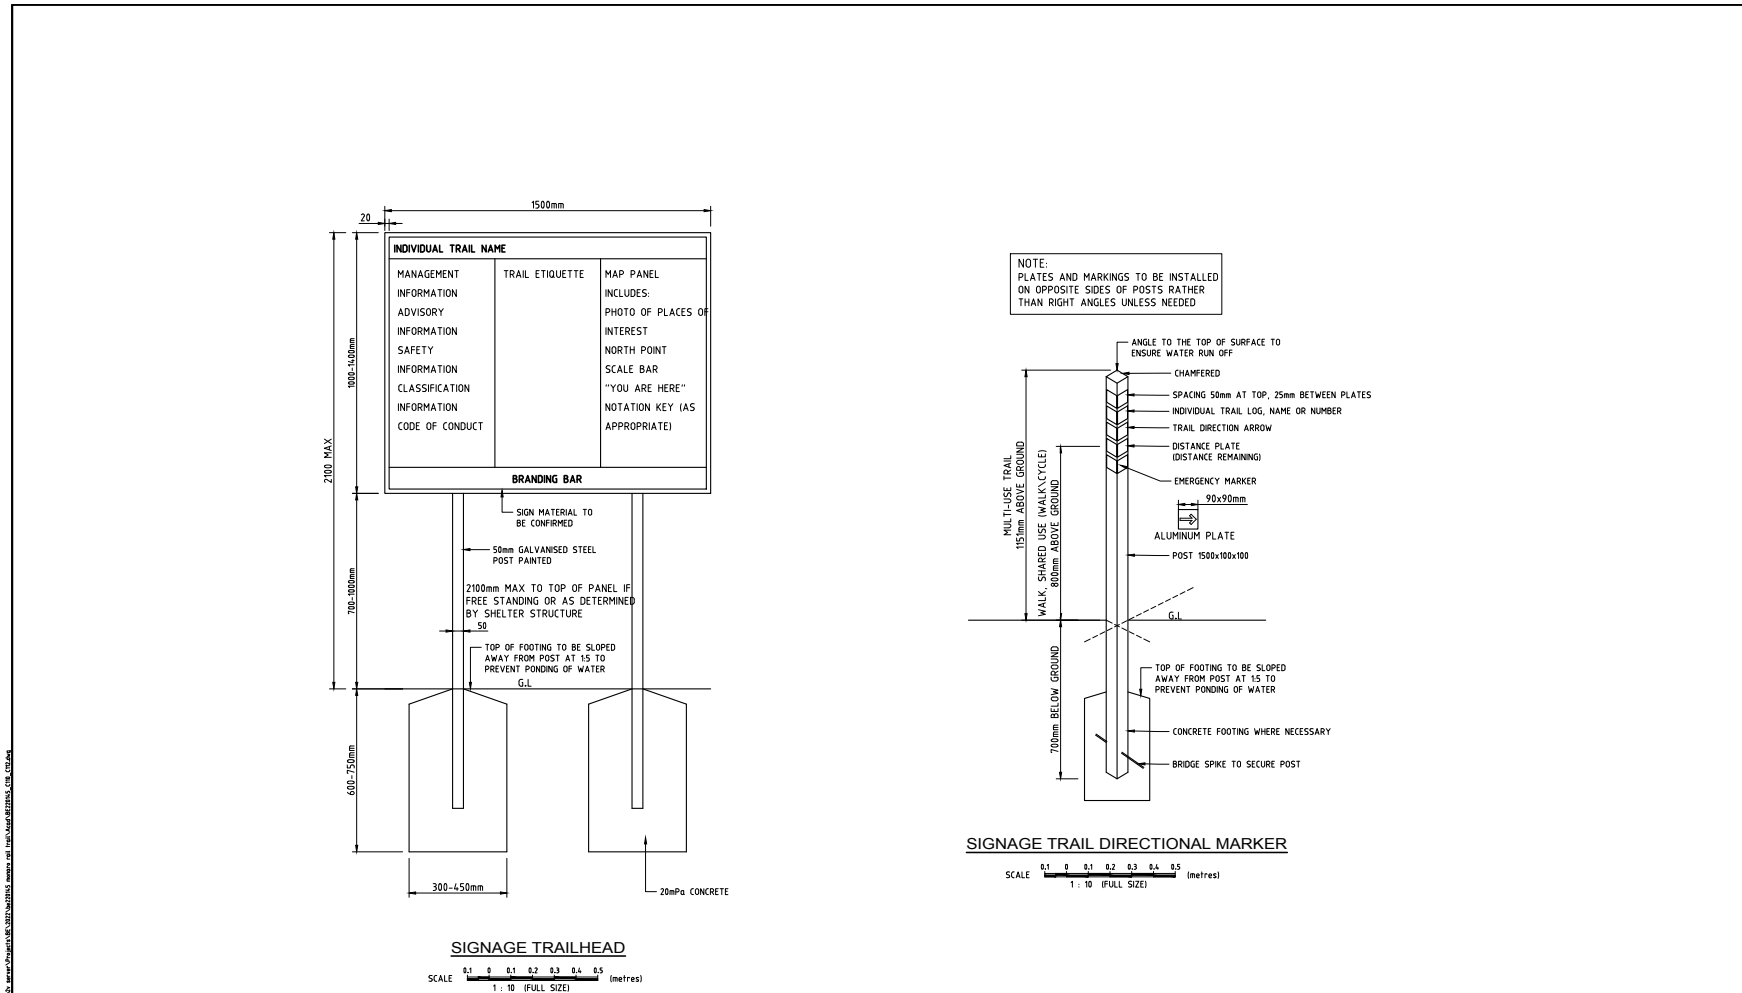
1500mm

20

INDIVIDUAL TRAIL NAME

MANAGEMENT INFORMATION
ADVISORY INFORMATION
SAFETY INFORMATION
CLASSIFICATION INFORMATION
CODE OF CONDUCT

TRAIL ETIQUETTE

MAP PANEL INCLUDES:
PHOTO OF PLACES OF INTEREST
NORTH POINT
SCALE BAR
"YOU ARE HERE"
NOTATION KEY (AS APPROPRIATE)

BRANDING BAR

1000-1400mm

2100 MAX

700-1000mm

600-750mm

SIGN MATERIAL TO BE CONFIRMED

50mm GALVANISED STEEL POST PAINTED

2100mm MAX TO TOP OF PANEL IF FREE STANDING OR AS DETERMINED BY SHELTER STRUCTURE

50

TOP OF FOOTING TO BE SLOPED AWAY FROM POST AT 1:5 TO PREVENT PONDING OF WATER

G.L

300-450mm

20mPa CONCRETE

SIGNAGE TRAILHEAD

SCALE 0.1 0 0.1 0.2 0.3 0.4 0.5 (metres)
1 : 10 (FULL SIZE)

NOTE:
PLATES AND MARKINGS TO BE INSTALLED ON OPPOSITE SIDES OF POSTS RATHER THAN RIGHT ANGLES UNLESS NEEDED

ANGLE TO THE TOP OF SURFACE TO ENSURE WATER RUN OFF

CHAMFERED

SPACING 50mm AT TOP, 25mm BETWEEN PLATES

INDIVIDUAL TRAIL LOG, NAME OR NUMBER

TRAIL DIRECTION ARROW

DISTANCE PLATE (DISTANCE REMAINING)

EMERGENCY MARKER

90x90mm

ALUMINUM PLATE

POST 1500x100x100

MULTI-USE TRAIL 1151mm ABOVE GROUND

WALK, SHARED USE (WALK\CYCLE) 800mm ABOVE GROUND

G.L

700mm BELOW GROUND

TOP OF FOOTING TO BE SLOPED AWAY FROM POST AT 1:5 TO PREVENT PONDING OF WATER

CONCRETE FOOTING WHERE NECESSARY

BRIDGE SPIKE TO SECURE POST

SIGNAGE TRAIL DIRECTIONAL MARKER

SCALE 0.1 0 0.1 0.2 0.3 0.4 0.5 (metres)
1 : 10 (FULL SIZE)

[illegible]